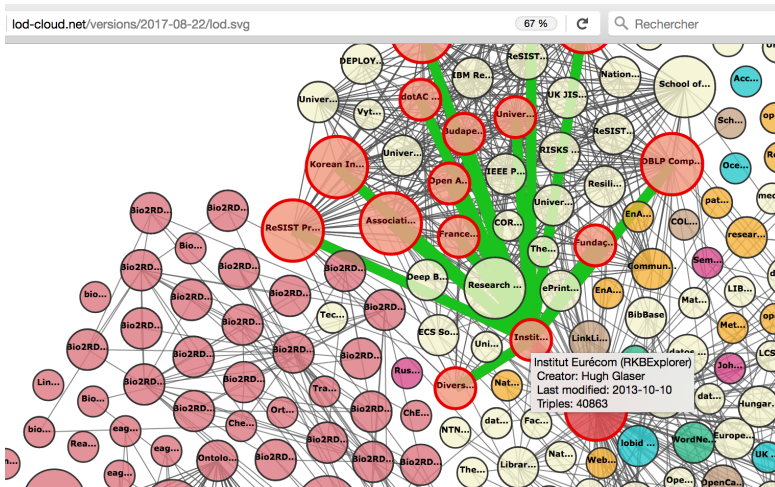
lod-cloud.net/versions/2017-08-22/lod.svg

67 %

Rechercher

DEPLOY...
ReSIST...
Nation...
IBM Re...
School of...
Acc...
Univer...
Vyt...
dotAC...
UK JIS...
Univer...
ReSIST...
Sch...
Budape...
Korean In...
Univer...
RISKS...
DBLP Comp...
Oce...
IEEE P...
Open A...
Resili...
pat...
Bio2RD...
Bio2RD...
Associati...
Univer...
EnA...
COL...
ReSIST Pr...
France...
COR...
researc...
Bio...
Fundaç...
The...
Bio2RD...
Bio2RD...
Bio2RD...
Sem...
Deep B...
Commun...
bio...
Bio2RD...
Research...
ePrint...
EnA...
LIB...
Bio2RD...
Tec...
Mat...
Bio2RD...
Bio2RD...
Bio2RD...
BibBase
Met...
Bio2RD...
ECS So...
LinkLi...
Bio2RD...
Bio2RD...
Uni...
Instit...
Bio2RD...
Bio2RD...
Rus...
Institut Eurécom (RKBExplorer)
Creator: Hugh Glaser
Last modified: 2013-10-10
Triples: 40863
Joh...
LCS
Lin...
Bio...
Bio2RD...
Tra...
Divers...
Nat...
Bio2RD...
Ort...
ChE...
Hungar...
Bio2RD...
Che...
NTN...
dat...
Fac...
Europe...
Rea...
eag...
Bio2RD...
Ontolo...
Bio2RD...
Nat...
Iobid...
WordNe...
UK
eag...
The...
Librar...
Web...
Ope...
OpenCa...